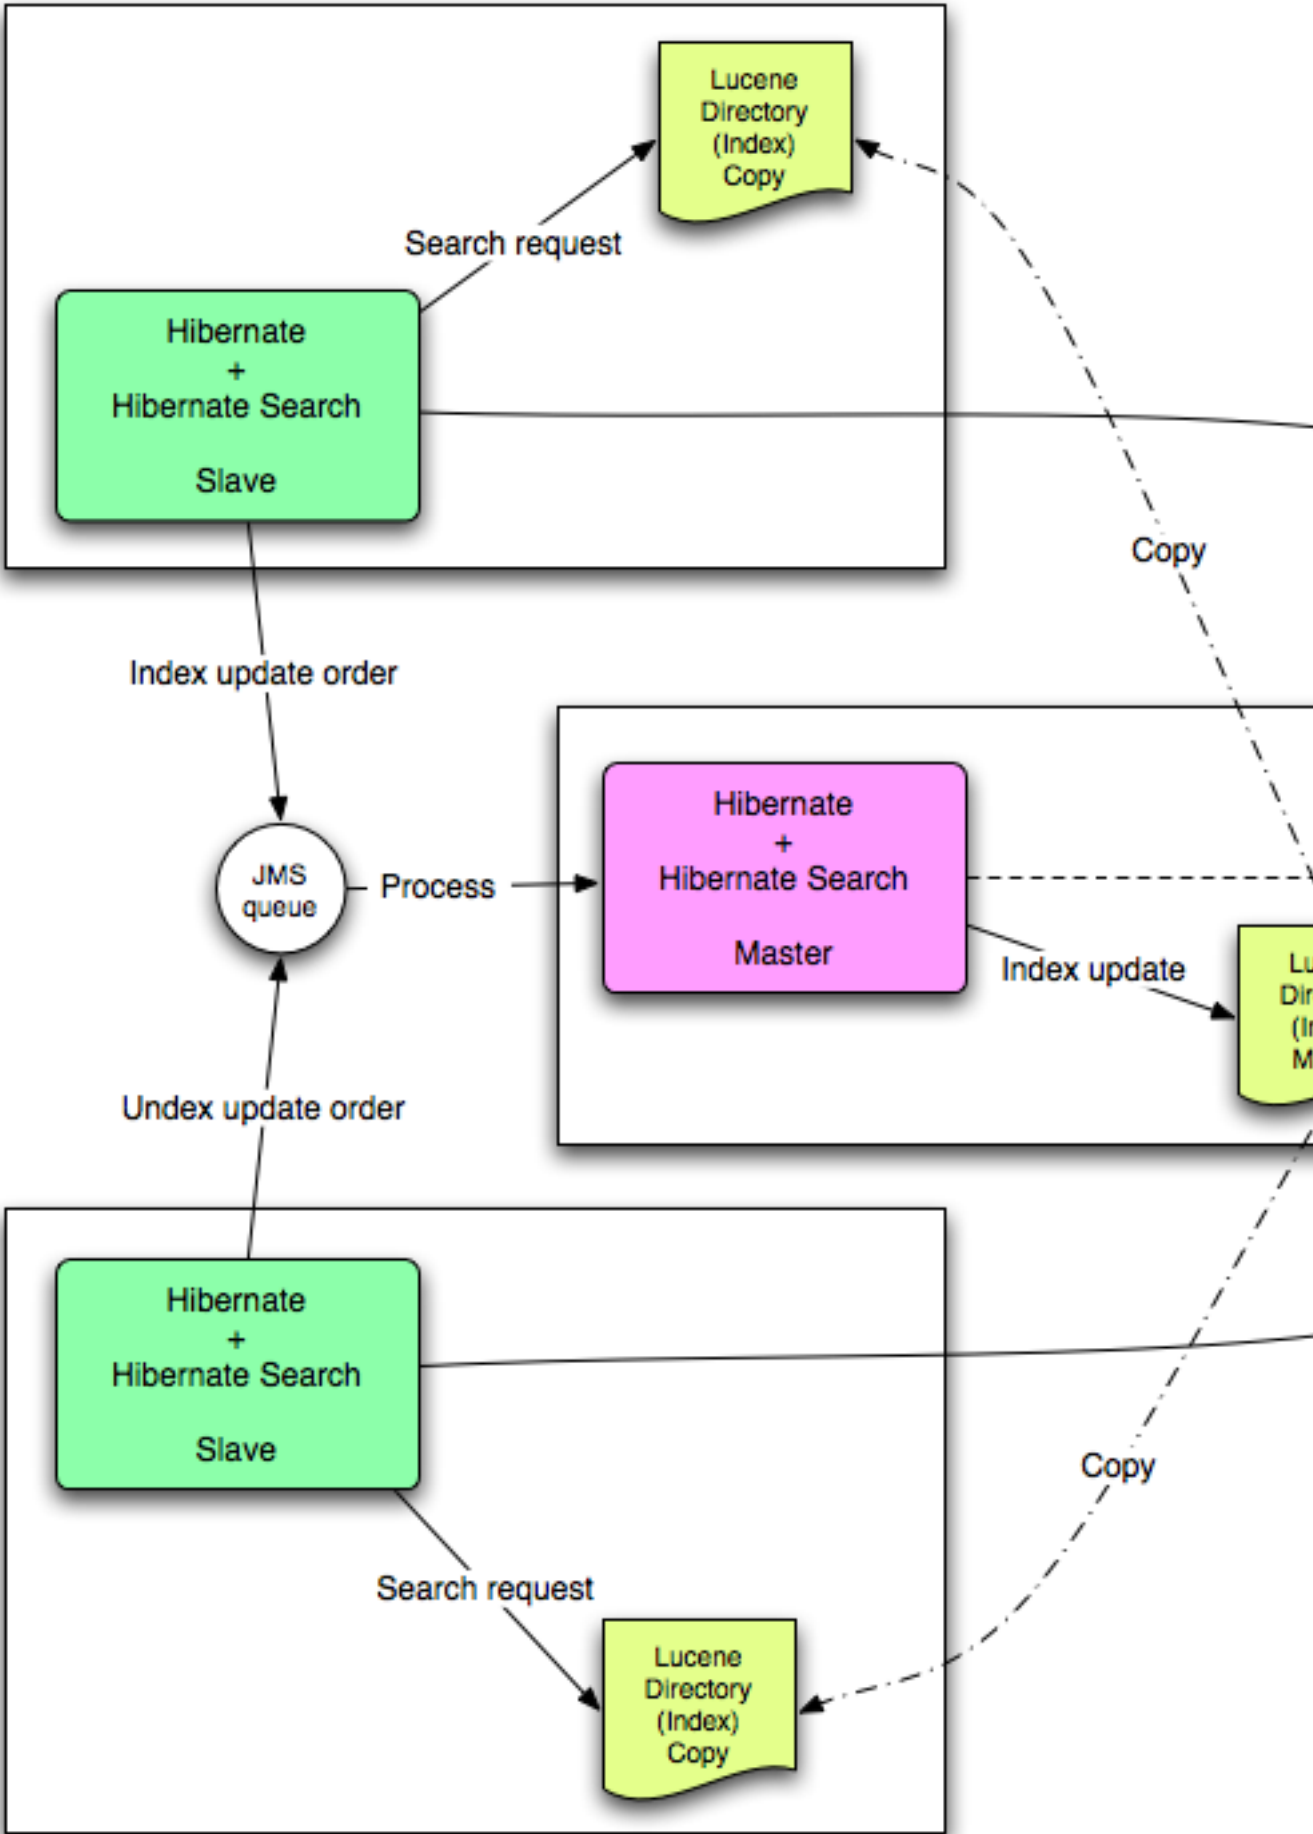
Lucene Directory (Index) Copy

Search request

Hibernate
+
Hibernate Search

Slave

Copy

Index update order

JMS queue

Process

Hibernate
+
Hibernate Search

Master

Index update

Lu
Dir
(In
M

Undex update order

Hibernate
+
Hibernate Search

Slave

Copy

Search request

Lucene Directory (Index) Copy